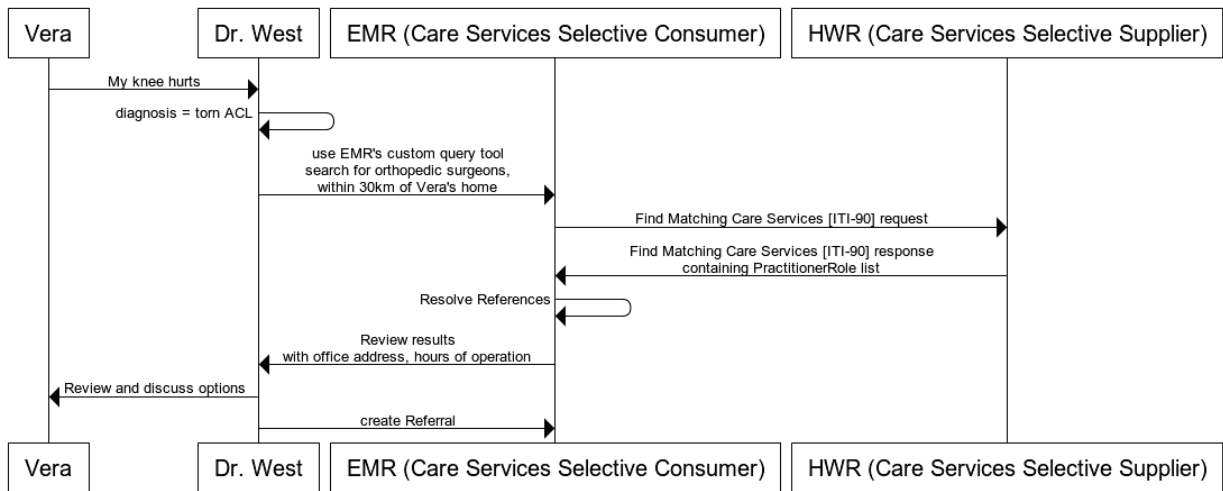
Vera

Dr. West

EMR (Care Services Selective Consumer)

HWR (Care Services Selective Supplier)

My knee hurts

diagnosis = torn ACL

use EMR's custom query tool search for orthopedic surgeons, within 30km of Vera's home

Find Matching Care Services [ITI-90] request

Find Matching Care Services [ITI-90] response containing PractitionerRole list

Resolve References

Review results with office address, hours of operation

Review and discuss options

create Referral

Vera

Dr. West

EMR (Care Services Selective Consumer)

HWR (Care Services Selective Supplier)